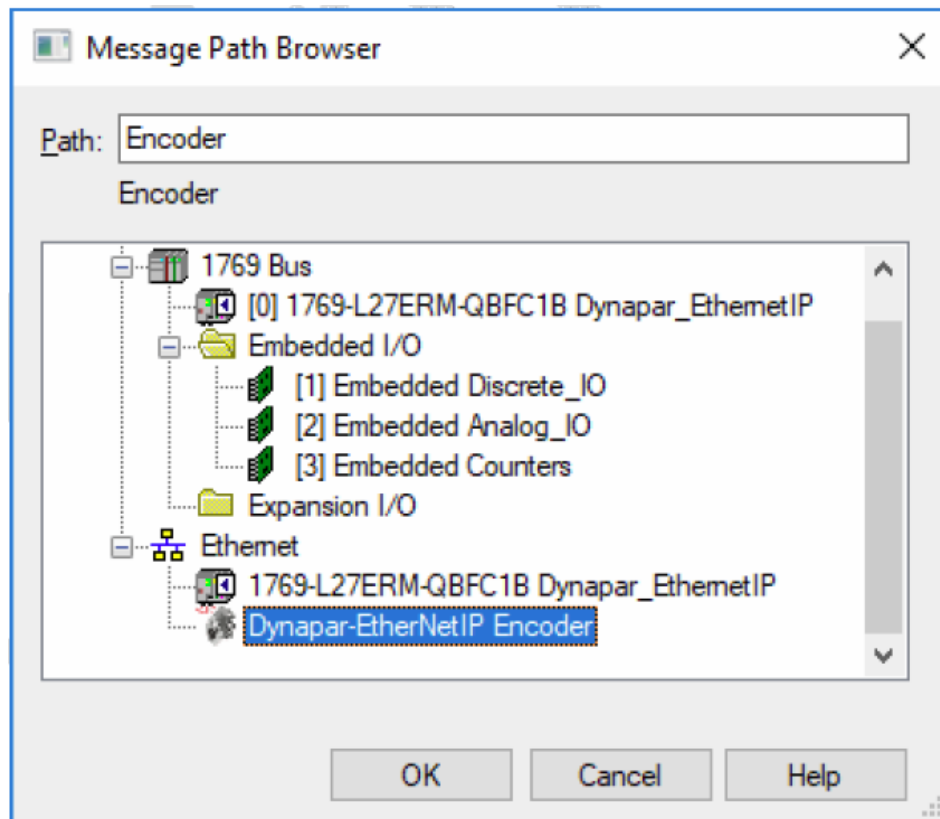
Message Path Browser

Path: Encoder

Encoder

1769 Bus
[0] 1769-L27ERM-QBFC1B Dynapar_EthernetIP
Embedded I/O
[1] Embedded Discrete_IO
[2] Embedded Analog_IO
[3] Embedded Counters
Expansion I/O
Ethernet
1769-L27ERM-QBFC1B Dynapar_EthernetIP
Dynapar-EtherNetIP Encoder

OK
Cancel
Help